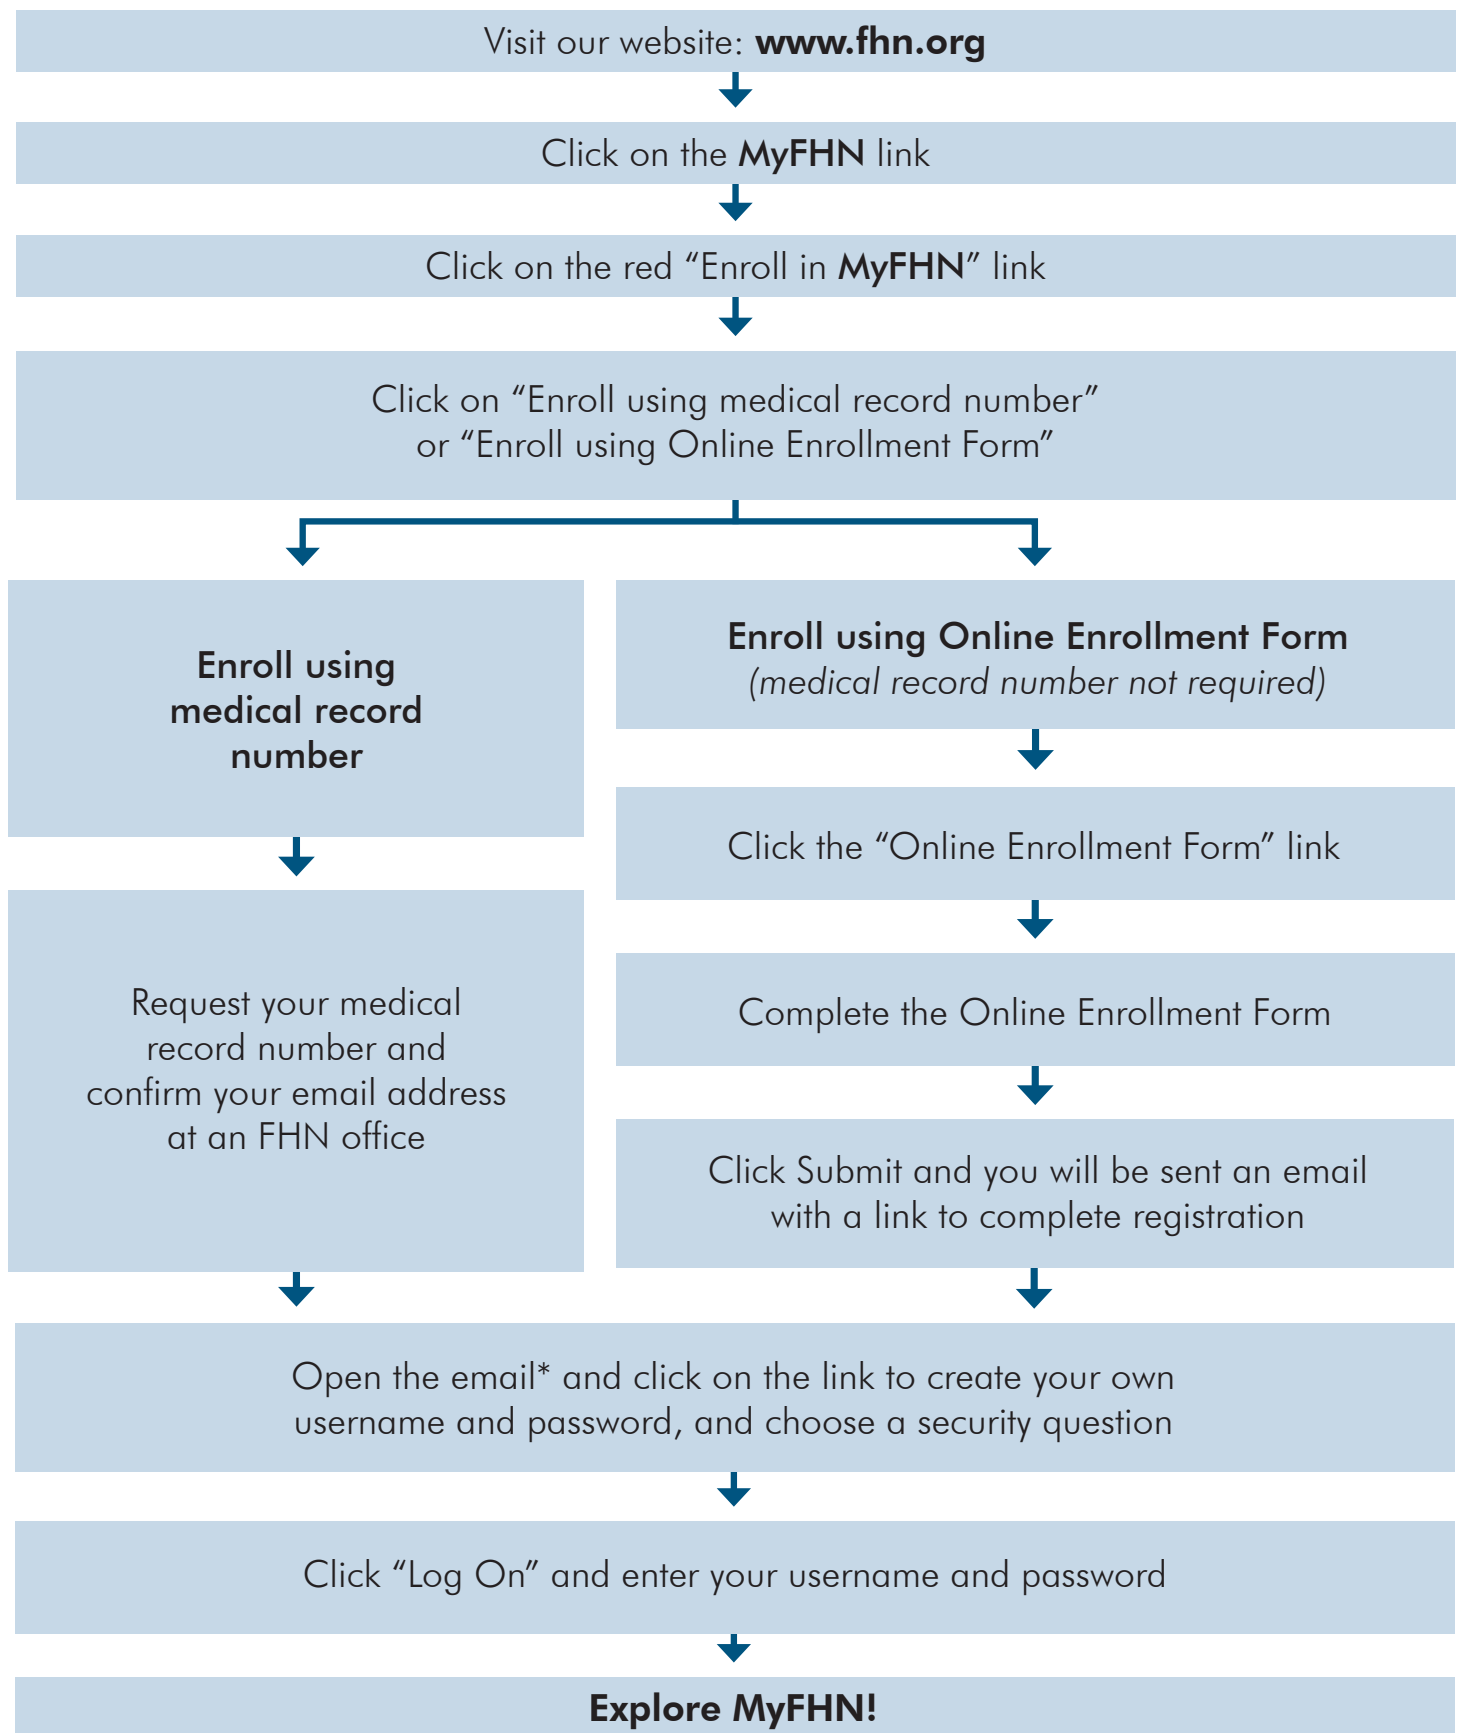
Visit our website: www.fhn.org

Click on the MyFHN link

Click on the red “Enroll in MyFHN” link

Click on “Enroll using medical record number” or “Enroll using Online Enrollment Form”

Enroll using medical record number

Request your medical record number and confirm your email address at an FHN office

Enroll using Online Enrollment Form (medical record number not required)

Click the “Online Enrollment Form” link

Complete the Online Enrollment Form

Click Submit and you will be sent an email with a link to complete registration

Open the email* and click on the link to create your own username and password, and choose a security question

Click “Log On” and enter your username and password

Explore MyFHN!